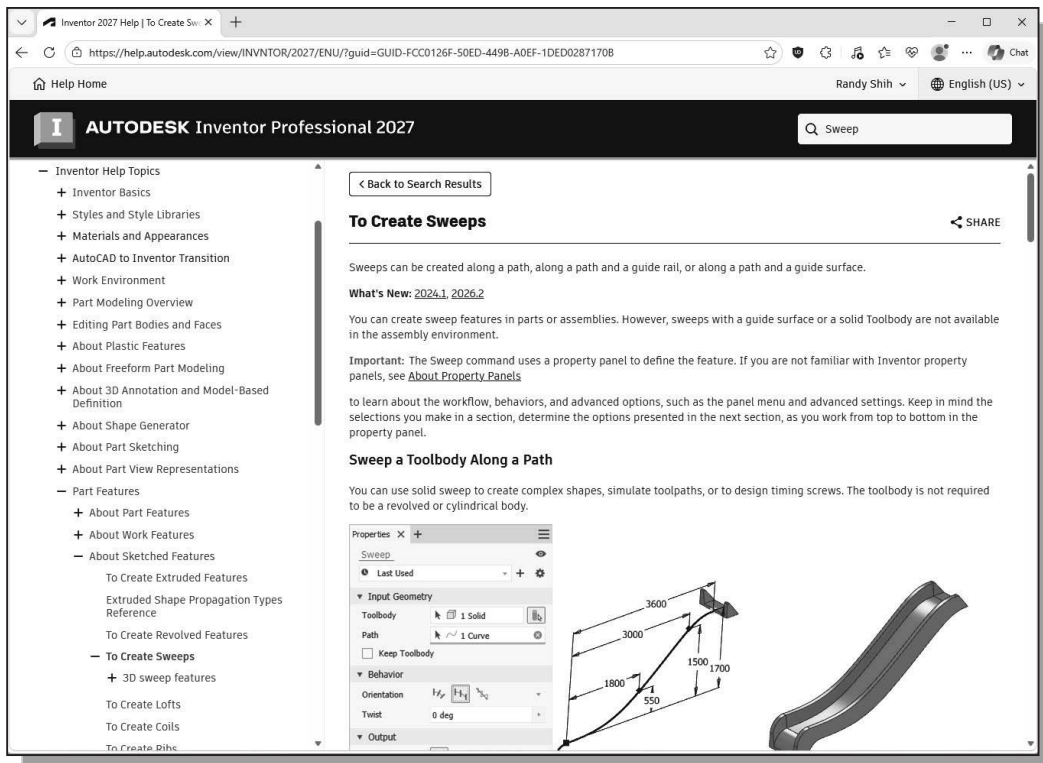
Inventor 2027 Help | To Create Sw ×
+
https://help.autodesk.com/view/INVNTOR/2027/ENU/?guid=GUID-FCC0126F-50ED-449B-A0EF-1DED0287170B
Chat
Help Home
Randy Shih
English (US)
AUTODESK Inventor Professional 2027
Sweep

– Inventor Help Topics
+ Inventor Basics
+ Styles and Style Libraries
+ Materials and Appearances
+ AutoCAD to Inventor Transition
+ Work Environment
+ Part Modeling Overview
+ Editing Part Bodies and Faces
+ About Plastic Features
+ About Freeform Part Modeling
+ About 3D Annotation and Model-Based Definition
+ About Shape Generator
+ About Part Sketching
+ About Part View Representations
– Part Features
+ About Part Features
+ About Work Features
– About Sketched Features
To Create Extruded Features
Extruded Shape Propagation Types Reference
To Create Revolved Features
– To Create Sweeps
+ 3D sweep features
To Create Lofts
To Create Coils
To Create Ribs

< Back to Search Results
To Create Sweeps
SHARE

Sweeps can be created along a path, along a path and a guide rail, or along a path and a guide surface.

What's New: 2024.1, 2026.2

You can create sweep features in parts or assemblies. However, sweeps with a guide surface or a solid Toolbody are not available in the assembly environment.

Important: The Sweep command uses a property panel to define the feature. If you are not familiar with Inventor property panels, see About Property Panels

to learn about the workflow, behaviors, and advanced options, such as the panel menu and advanced settings. Keep in mind the selections you make in a section, determine the options presented in the next section, as you work from top to bottom in the property panel.

Sweep a Toolbody Along a Path

You can use solid sweep to create complex shapes, simulate toolpaths, or to design timing screws. The toolbody is not required to be a revolved or cylindrical body.

Properties × +
Sweep
Last Used
Input Geometry
Toolbody 1 Solid
Path 1 Curve
Keep Toolbody
Behavior
Orientation
Twist 0 deg
Output

3600
3000
1500
1700
1800
550